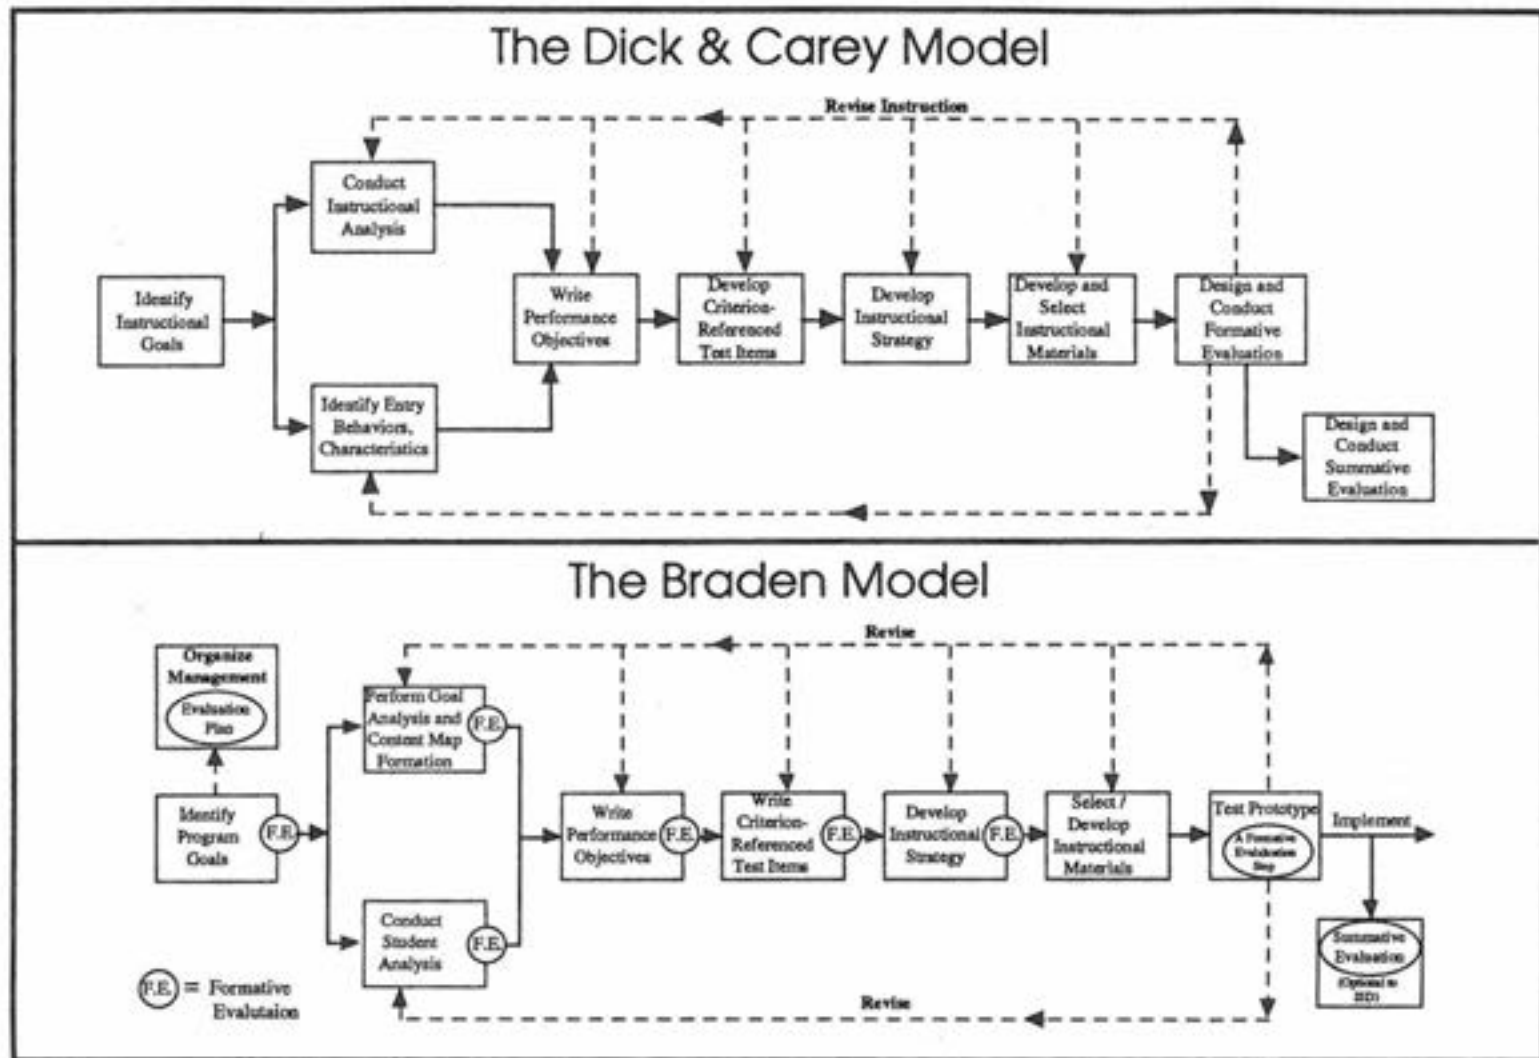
The Dick & Carey Model

Revise Instruction

Conduct Instructional Analysis

Identify Instructional Goals

Write Performance Objectives

Develop Criterion-Referenced Test Items

Develop Instructional Strategy

Develop and Select Instructional Materials

Design and Conduct Formative Evaluation

Identify Entry Behaviors, Characteristics

Design and Conduct Summative Evaluation

The Braden Model

Revise

Organize Management

Evaluation Plan

Perform Goal Analysis and Content Map Formation F.E.

Identify Program Goals F.E.

Write Performance Objectives F.E.

Write Criterion-Referenced Test Items F.E.

Develop Instructional Strategy F.E.

Select / Develop Instructional Materials

Test Prototype

A Formative Evaluation Step

Implement

Conduct Student Analysis F.E.

Summative Evaluation

(Optional to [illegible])

F.E. = Formative Evalutaion

Revise